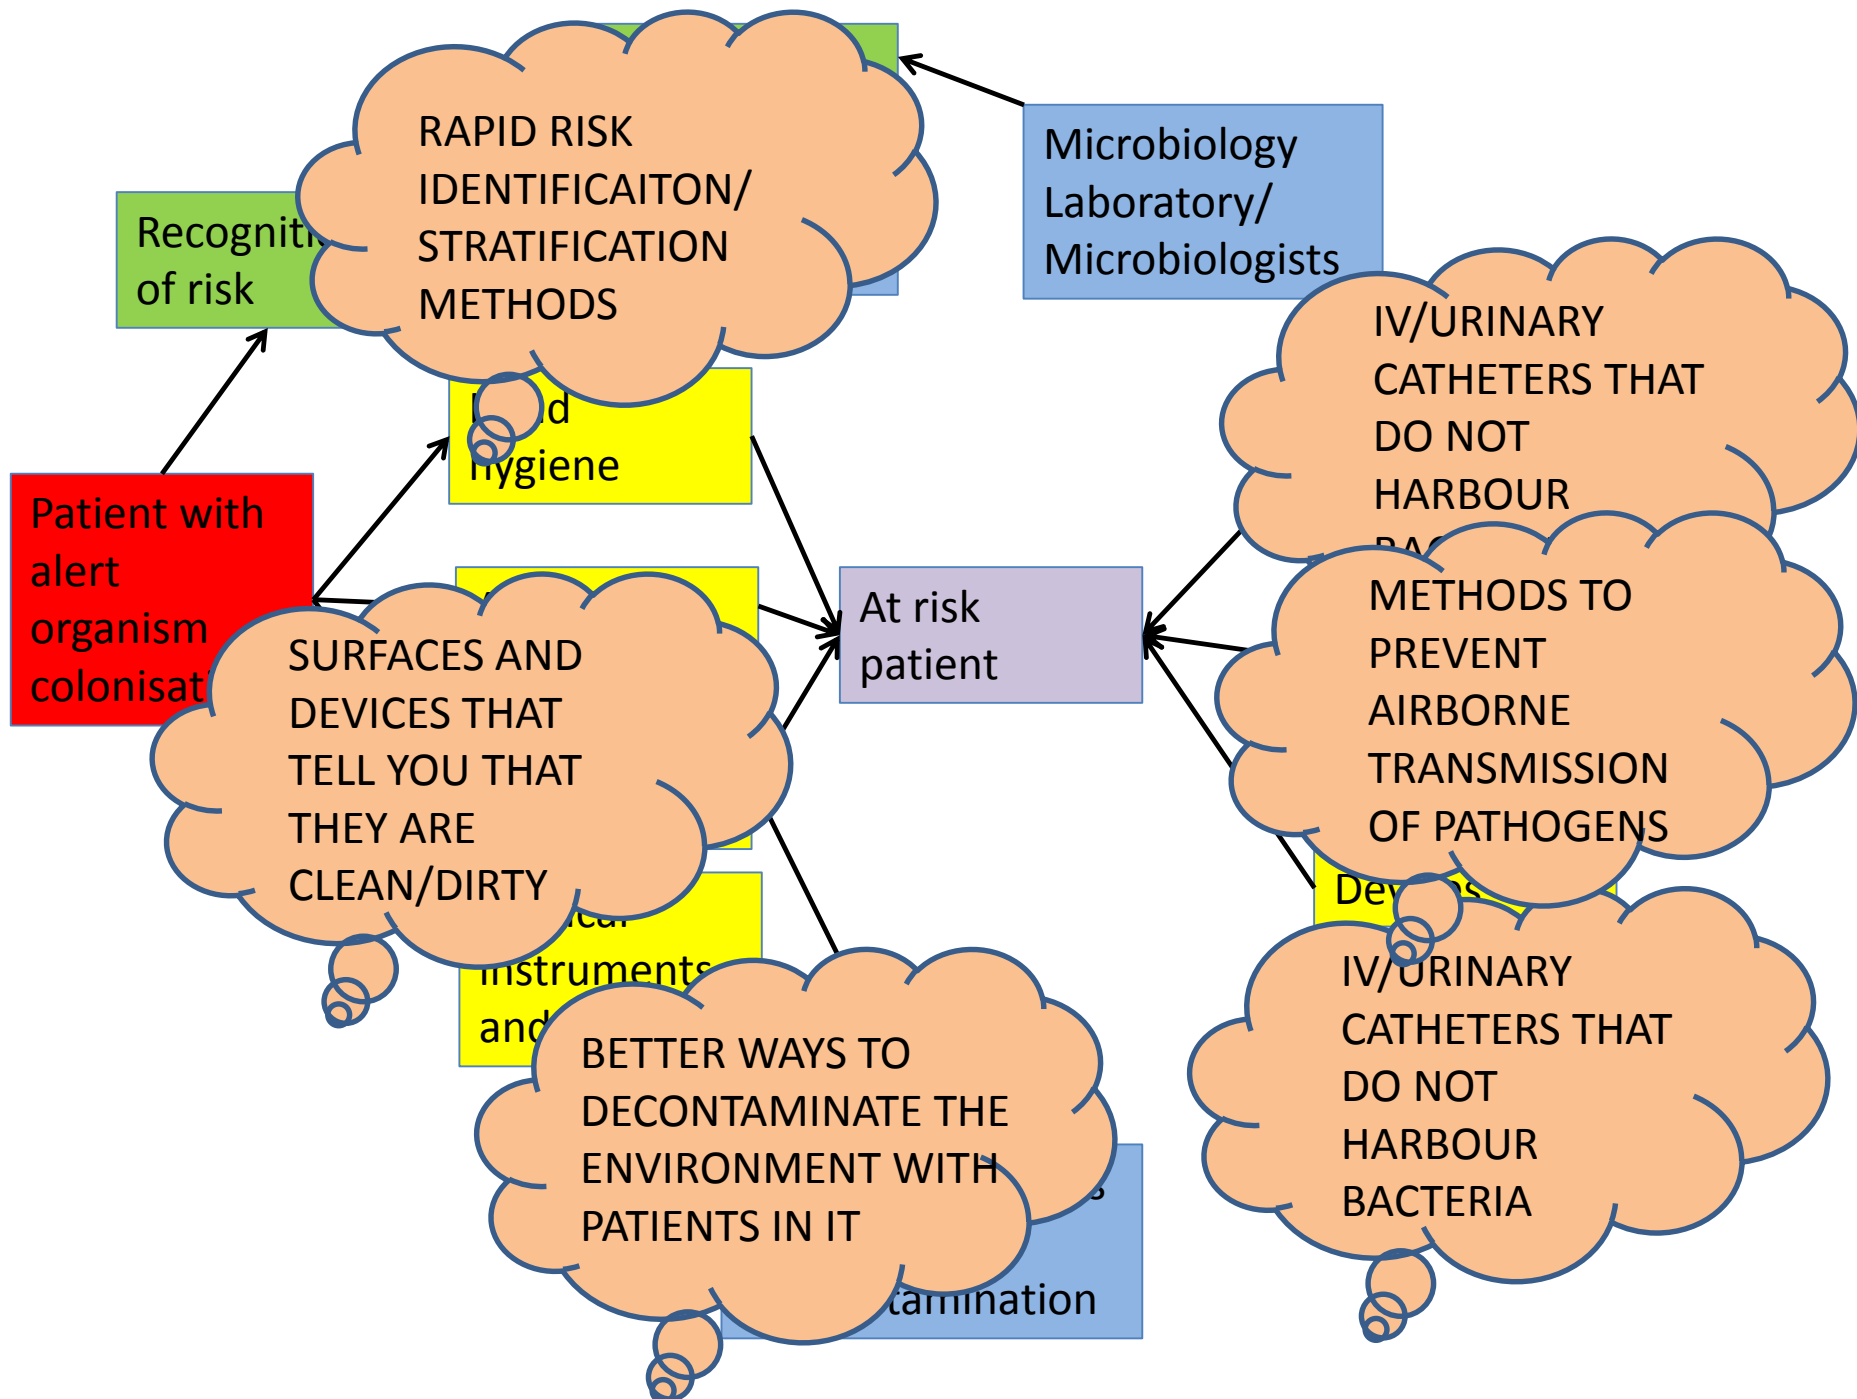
RAPID RISK IDENTIFICAITON/ STRATIFICATION METHODS

Microbiology Laboratory/ Microbiologists

Recogniti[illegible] of risk

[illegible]d hygiene

IV/URINARY CATHETERS THAT DO NOT HARBOUR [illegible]

Patient with alert organism colonisat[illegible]

METHODS TO PREVENT AIRBORNE TRANSMISSION OF PATHOGENS

At risk patient

SURFACES AND DEVICES THAT TELL YOU THAT THEY ARE CLEAN/DIRTY

De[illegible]

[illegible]ical instruments and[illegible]

IV/URINARY CATHETERS THAT DO NOT HARBOUR BACTERIA

BETTER WAYS TO DECONTAMINATE THE ENVIRONMENT WITH PATIENTS IN IT

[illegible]s

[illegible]tamination